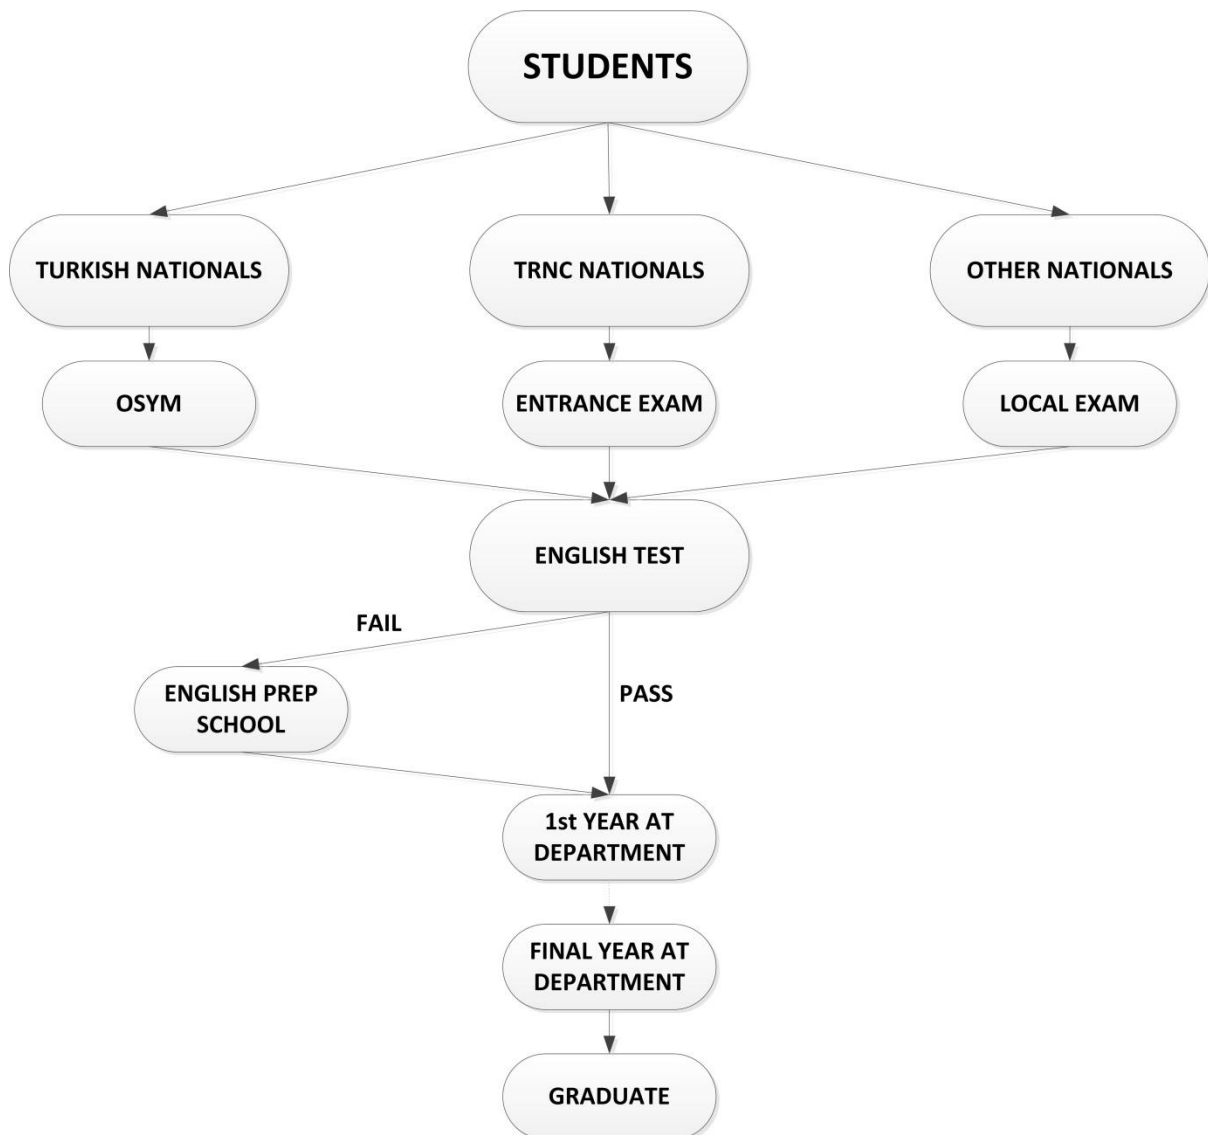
STUDENTS

TURKISH NATIONALS

TRNC NATIONALS

OTHER NATIONALS

OSYM

ENTRANCE EXAM

LOCAL EXAM

ENGLISH TEST

FAIL

ENGLISH PREP SCHOOL

PASS

1st YEAR AT DEPARTMENT

FINAL YEAR AT DEPARTMENT

GRADUATE